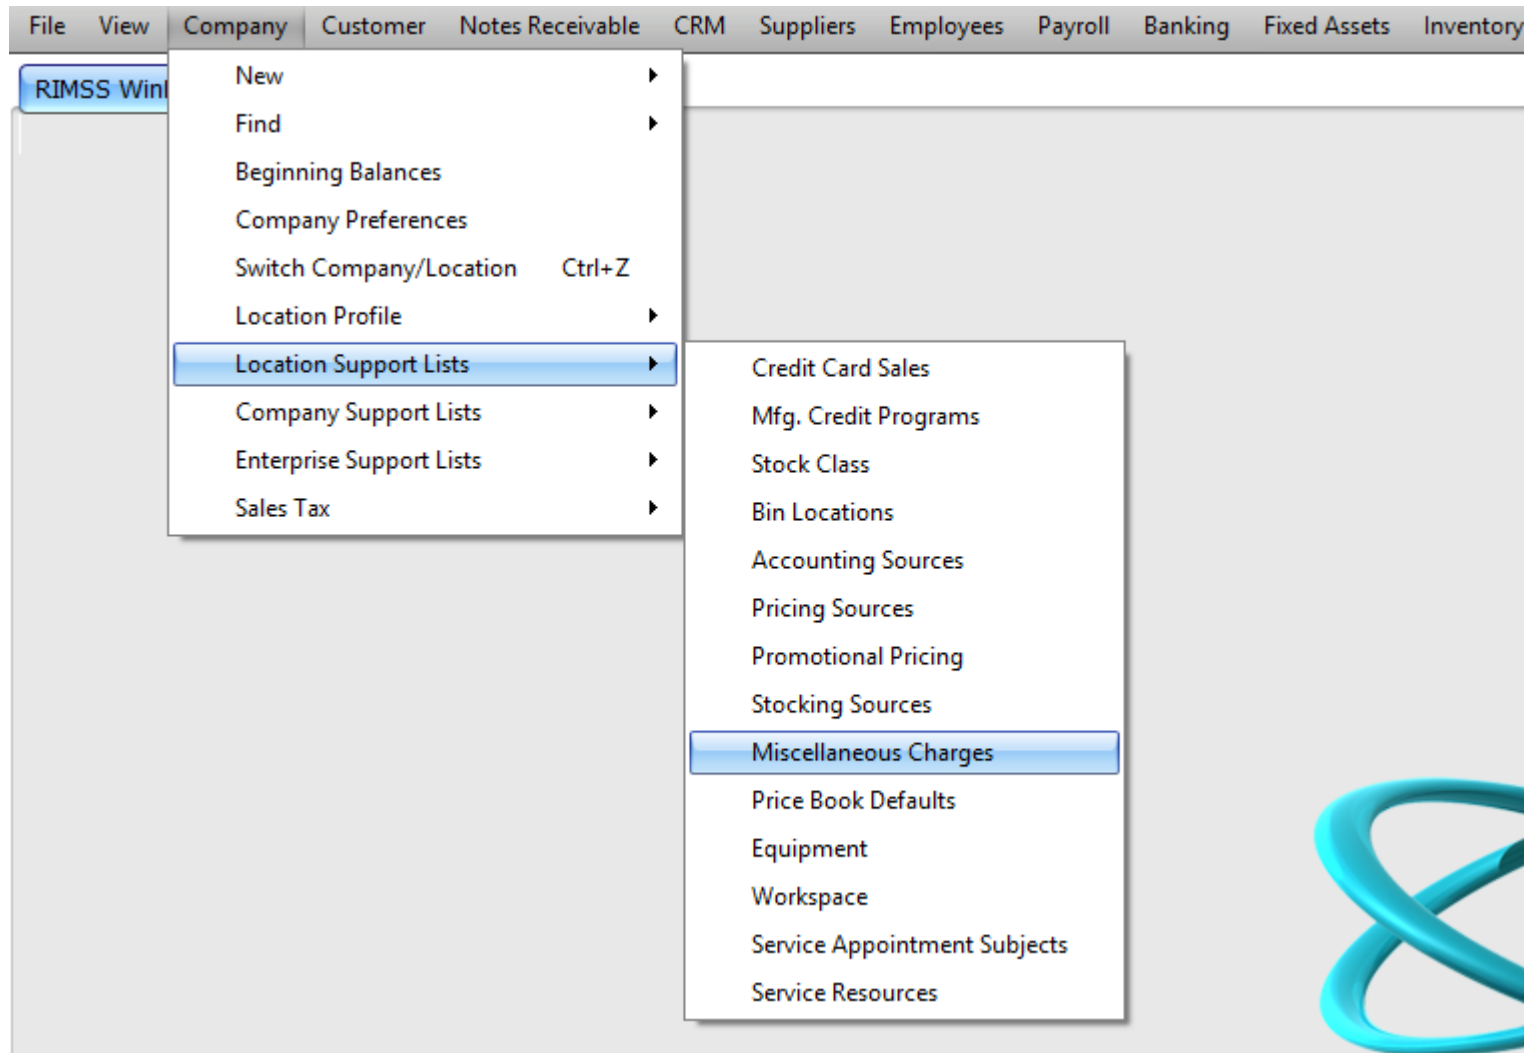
File View Company Customer Notes Receivable CRM Suppliers Employees Payroll Banking Fixed Assets Inventory

RIMSS Win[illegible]

New
Find
Beginning Balances
Company Preferences
Switch Company/Location Ctrl+Z
Location Profile
Location Support Lists
Company Support Lists
Enterprise Support Lists
Sales Tax

Credit Card Sales
Mfg. Credit Programs
Stock Class
Bin Locations
Accounting Sources
Pricing Sources
Promotional Pricing
Stocking Sources
Miscellaneous Charges
Price Book Defaults
Equipment
Workspace
Service Appointment Subjects
Service Resources